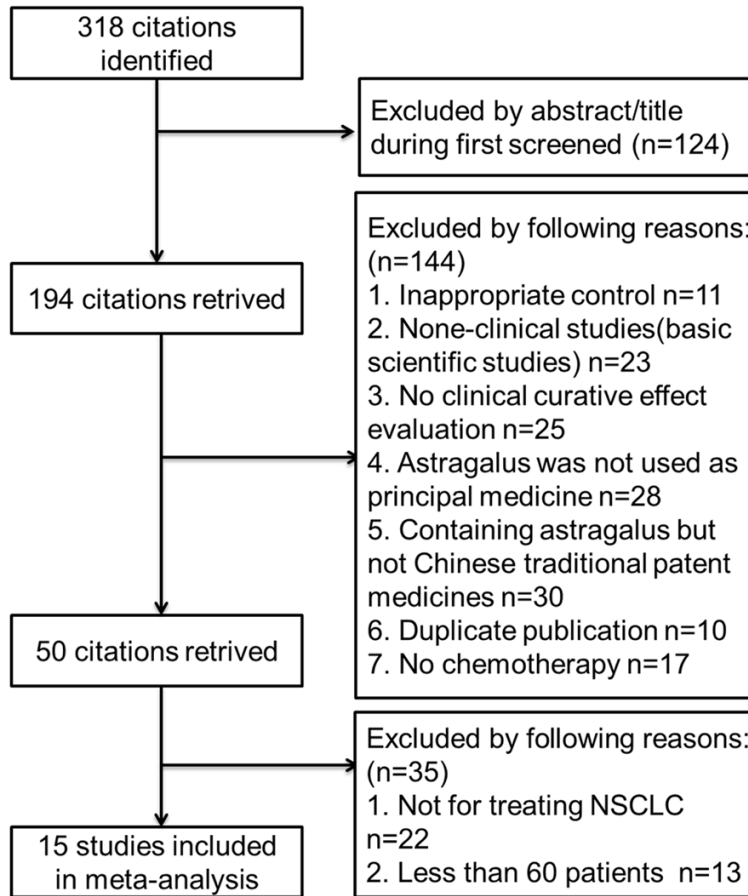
318 citations identified

Excluded by abstract/title during first screened (n=124)

194 citations retrived

Excluded by following reasons: (n=144)
1. Inappropriate control n=11
2. None-clinical studies(basic scientific studies) n=23
3. No clinical curative effect evaluation n=25
4. Astragalus was not used as principal medicine n=28
5. Containing astragalus but not Chinese traditional patent medicines n=30
6. Duplicate publication n=10
7. No chemotherapy n=17

50 citations retrived

Excluded by following reasons: (n=35)
1. Not for treating NSCLC n=22
2. Less than 60 patients n=13

15 studies included in meta-analysis